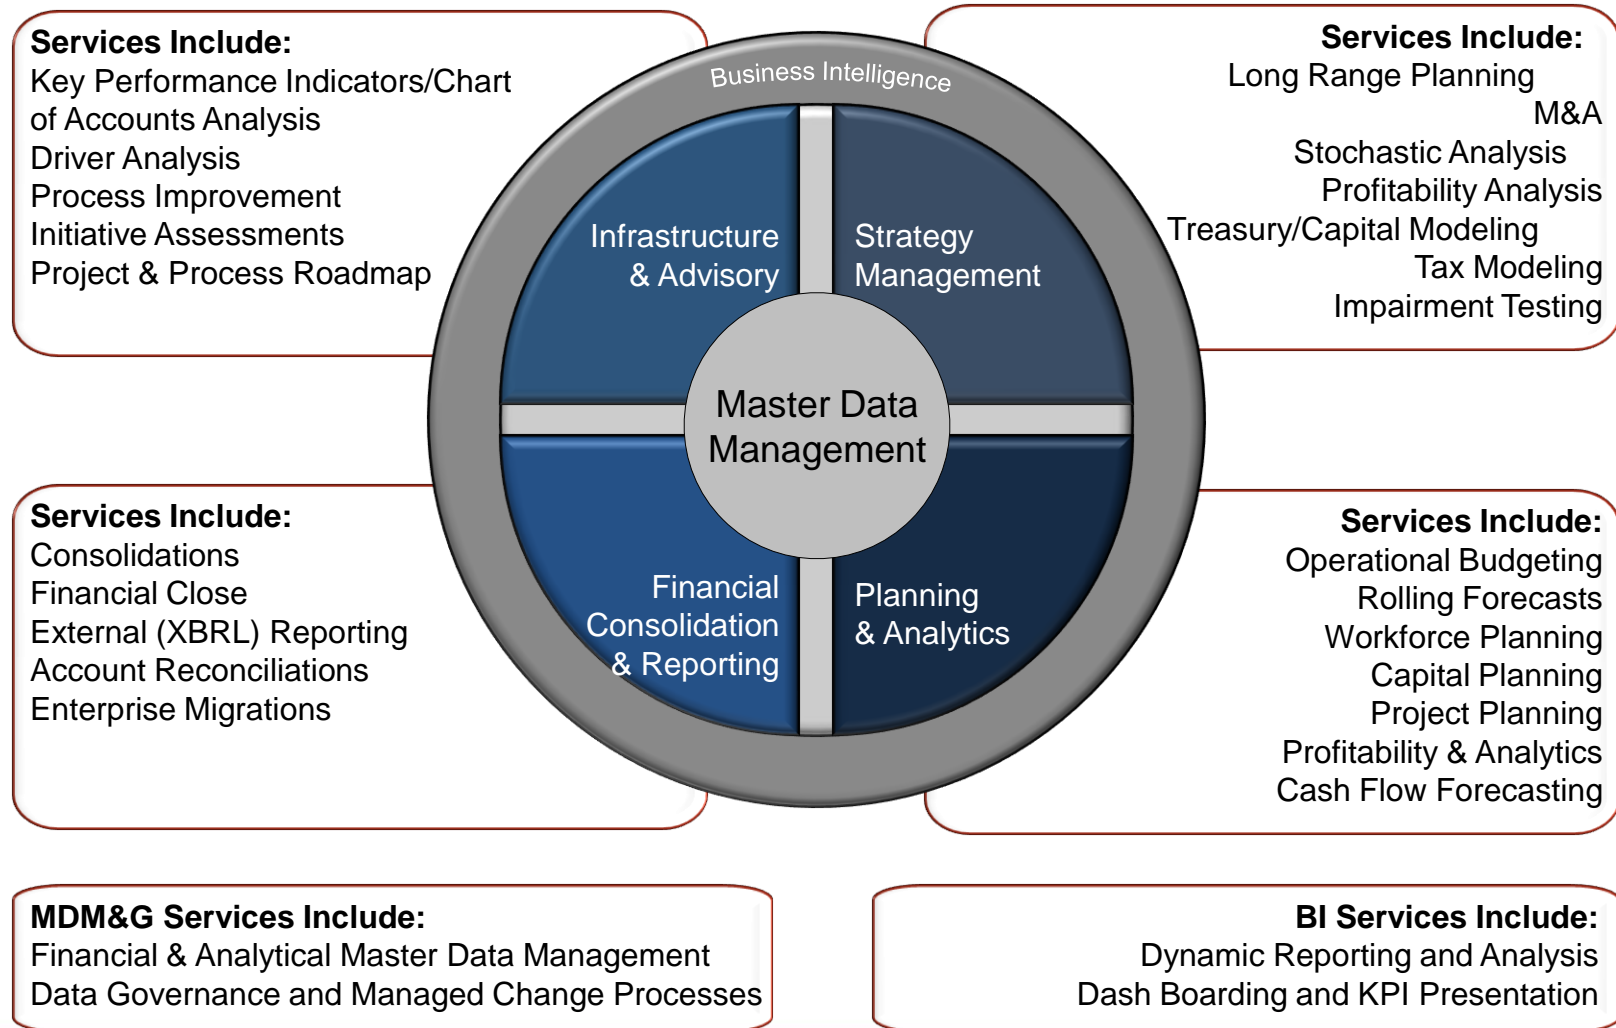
Services Include:
Key Performance Indicators/Chart of Accounts Analysis
Driver Analysis
Process Improvement
Initiative Assessments
Project & Process Roadmap

Business Intelligence

Infrastructure & Advisory

Strategy Management

Master Data Management

Financial Consolidation & Reporting

Planning & Analytics

Services Include:
Long Range Planning
M&A
Stochastic Analysis
Profitability Analysis
Treasury/Capital Modeling
Tax Modeling
Impairment Testing

Services Include:
Consolidations
Financial Close
External (XBRL) Reporting
Account Reconciliations
Enterprise Migrations

Services Include:
Operational Budgeting
Rolling Forecasts
Workforce Planning
Capital Planning
Project Planning
Profitability & Analytics
Cash Flow Forecasting

MDM&G Services Include:
Financial & Analytical Master Data Management
Data Governance and Managed Change Processes

BI Services Include:
Dynamic Reporting and Analysis
Dash Boarding and KPI Presentation